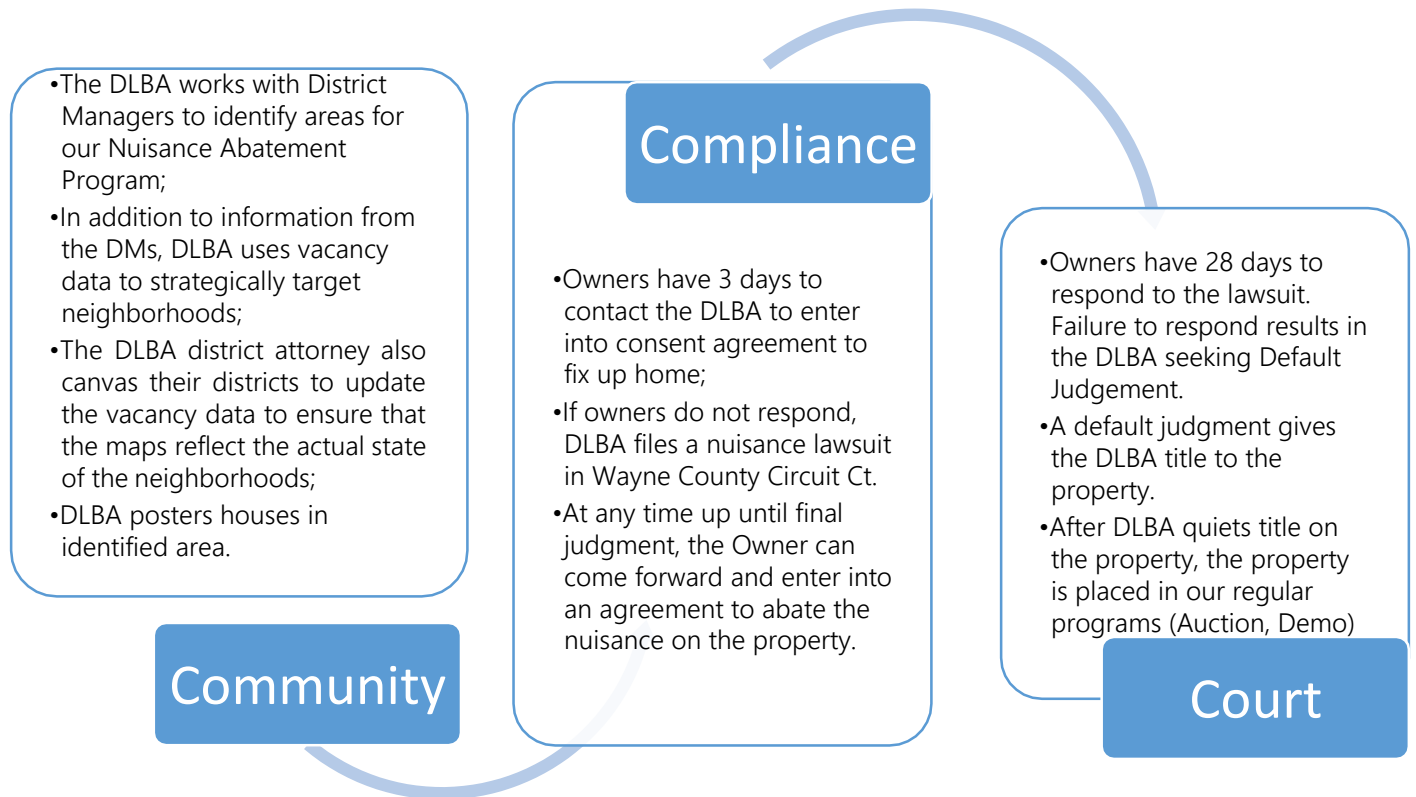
•The DLBA works with District Managers to identify areas for our Nuisance Abatement Program;
•In addition to information from the DMs, DLBA uses vacancy data to strategically target neighborhoods;
•The DLBA district attorney also canvas their districts to update the vacancy data to ensure that the maps reflect the actual state of the neighborhoods;
•DLBA posters houses in identified area.

Community

Compliance

•Owners have 3 days to contact the DLBA to enter into consent agreement to fix up home;
•If owners do not respond, DLBA files a nuisance lawsuit in Wayne County Circuit Ct.
•At any time up until final judgment, the Owner can come forward and enter into an agreement to abate the nuisance on the property.

•Owners have 28 days to respond to the lawsuit. Failure to respond results in the DLBA seeking Default Judgement.
•A default judgment gives the DLBA title to the property.
•After DLBA quiets title on the property, the property is placed in our regular programs (Auction, Demo)

Court